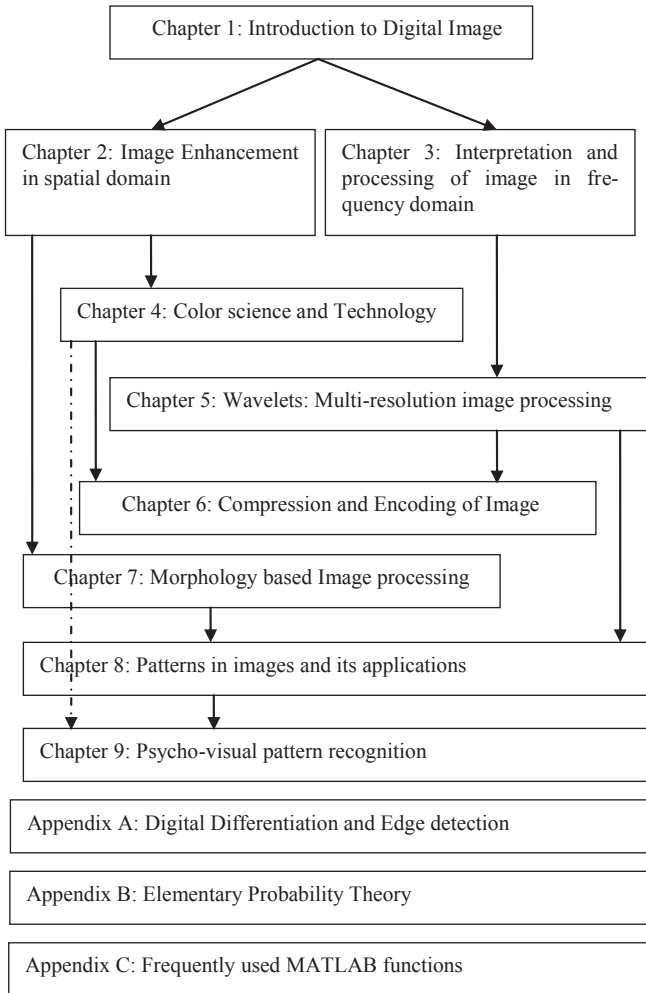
Chapter 1: Introduction to Digital Image

Chapter 2: Image Enhancement in spatial domain

Chapter 3: Interpretation and processing of image in frequency domain

Chapter 4: Color science and Technology

Chapter 5: Wavelets: Multi-resolution image processing

Chapter 6: Compression and Encoding of Image

Chapter 7: Morphology based Image processing

Chapter 8: Patterns in images and its applications

Chapter 9: Psycho-visual pattern recognition

Appendix A: Digital Differentiation and Edge detection

Appendix B: Elementary Probability Theory

Appendix C: Frequently used MATLAB functions